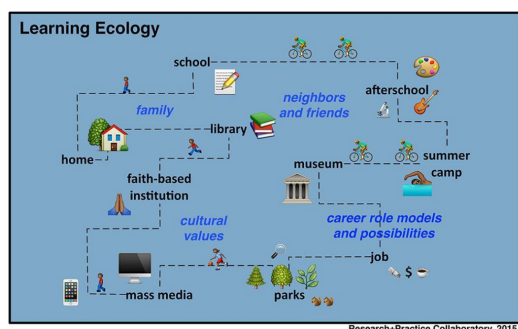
Learning Ecology

school

family

neighbors and friends

afterschool

library

home

summer camp

museum

faith-based institution

cultural values

career role models and possibilities

job

$

mass media

parks

Research+Practice Collaboratory, 2015